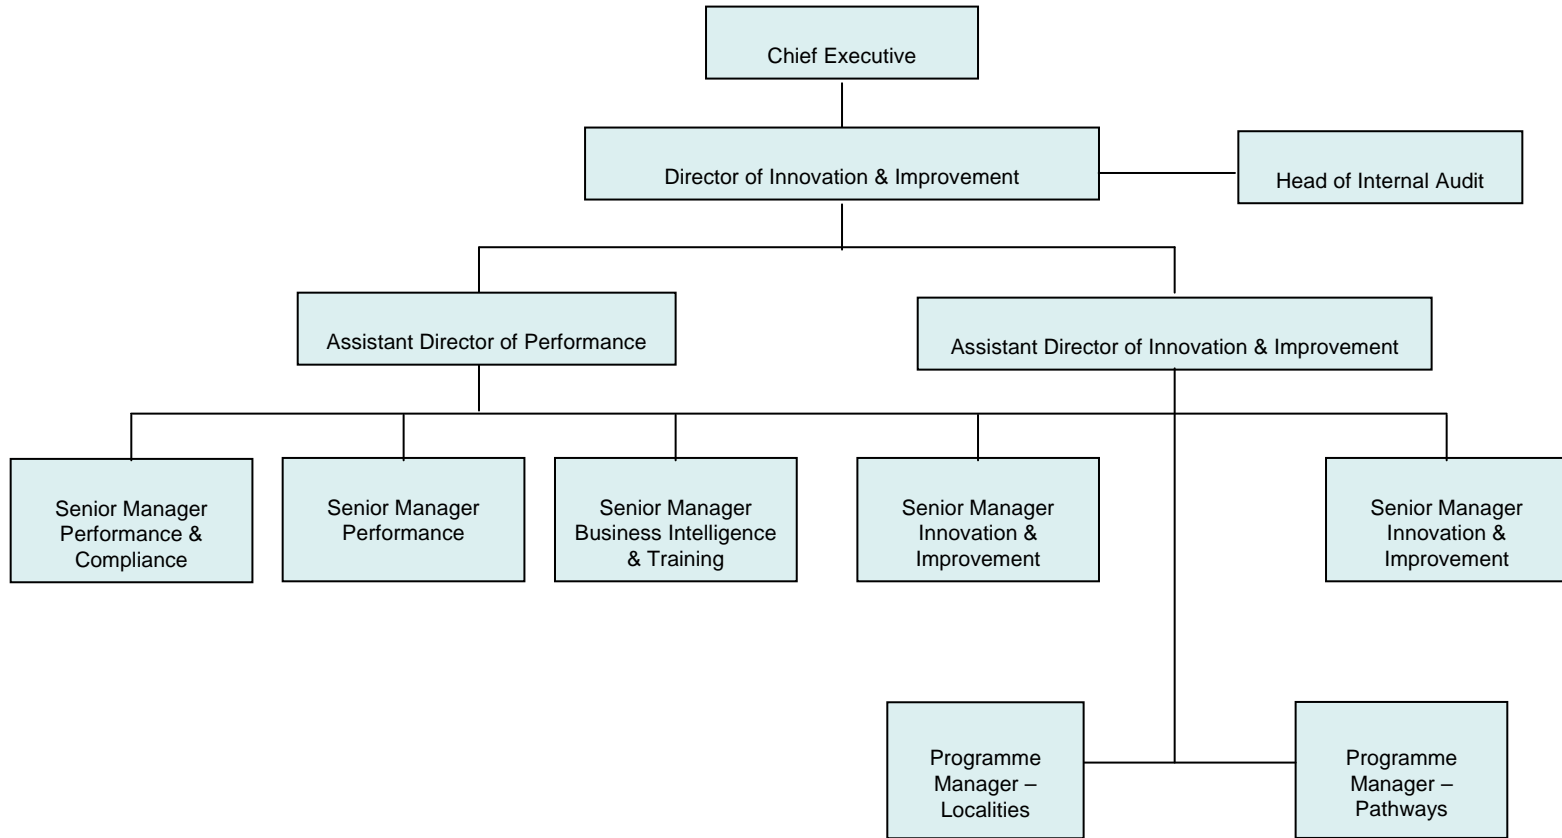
Chief Executive

Director of Innovation & Improvement

Head of Internal Audit

Assistant Director of Performance

Assistant Director of Innovation & Improvement

Senior Manager Performance & Compliance

Senior Manager Performance

Senior Manager Business Intelligence & Training

Senior Manager Innovation & Improvement

Senior Manager Innovation & Improvement

Programme Manager – Localities

Programme Manager – Pathways